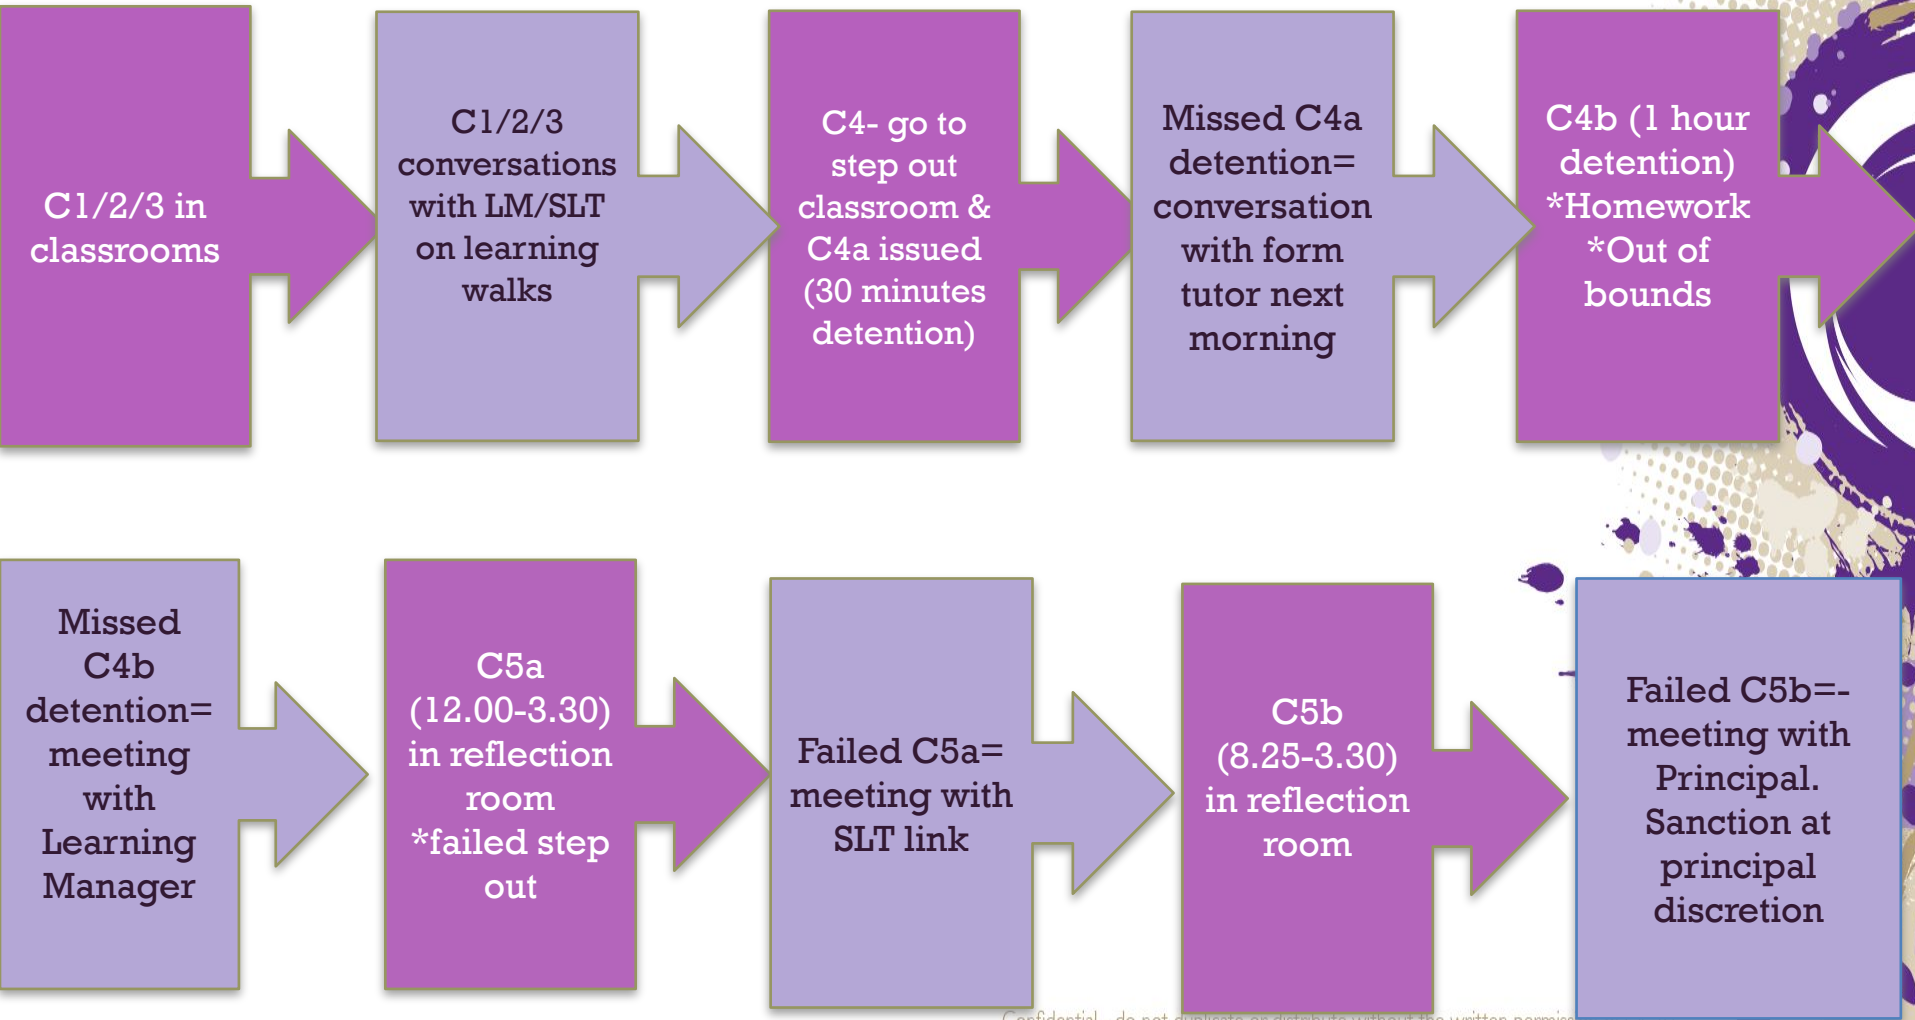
C1/2/3 in classrooms

C1/2/3 conversations with LM/SLT on learning walks

C4- go to step out classroom & C4a issued (30 minutes detention)

Missed C4a detention= conversation with form tutor next morning

C4b (1 hour detention) *Homework *Out of bounds

Missed C4b detention= meeting with Learning Manager

C5a (12.00-3.30) in reflection room *failed step out

Failed C5a= meeting with SLT link

C5b (8.25-3.30) in reflection room

Failed C5b=- meeting with Principal. Sanction at principal discretion

Confidential - do not duplicate or distribute without the written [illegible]